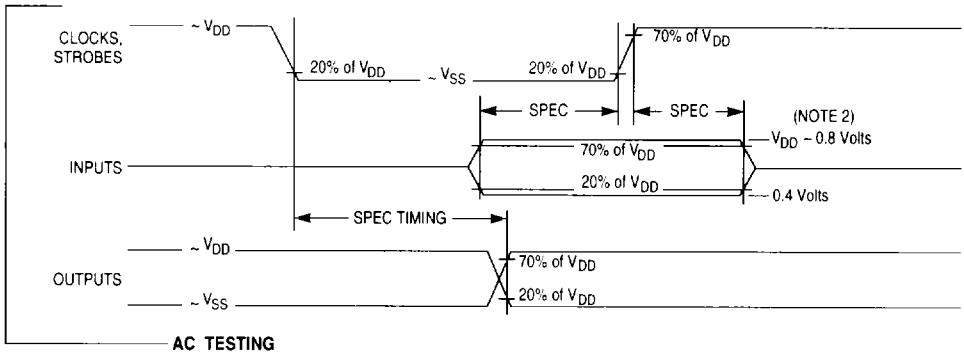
CLOCKS, STROBES

~ $V_{DD}$

20% of $V_{DD}$

~ $V_{SS}$

20% of $V_{DD}$

70% of $V_{DD}$

SPEC

SPEC

(NOTE 2)

$V_{DD}$ – 0.8 Volts

INPUTS

70% of $V_{DD}$

20% of $V_{DD}$

0.4 Volts

SPEC TIMING

~ $V_{DD}$

OUTPUTS

70% of $V_{DD}$

~ $V_{SS}$

20% of $V_{DD}$

AC TESTING